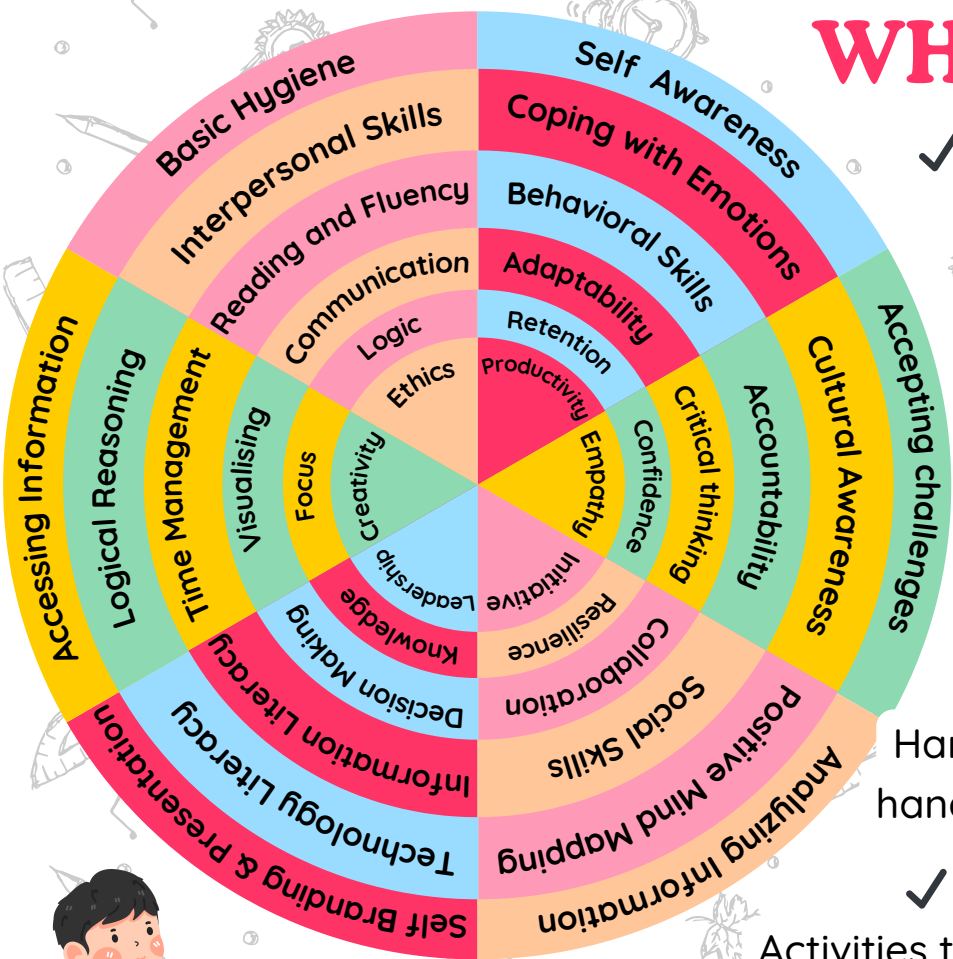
WH

Basic Hygiene
Interpersonal Skills
Reading and Fluency
Communication
Logic
Ethics

Self Awareness
Coping with Emotions
Behavioral Skills
Adaptability
Retention
Productivity

Accepting challenges
Cultural Awareness
Accountability
Critical thinking
Confidence
Empathy

Analyzing Information
Positive Mind Mapping
Social Skills
Collaboration
Resilience
Initiative

Self Branding & Presentation
Technology Literacy
Information Literacy
Decision Making
Knowledge
Leadership

Accessing Information
Logical Reasoning
Time Management
Visualising
Focus
Creativity

Har
hand

Activities t